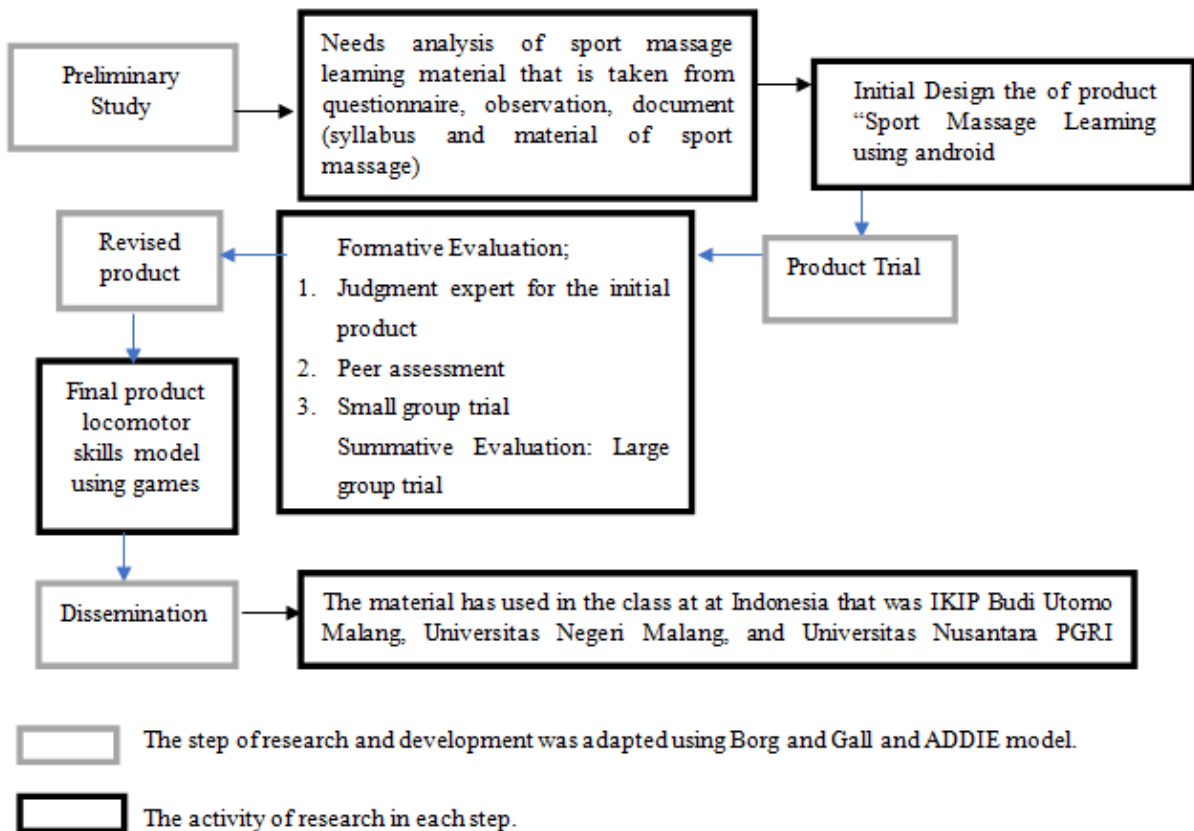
Preliminary Study

Needs analysis of sport massage learning material that is taken from questionnaire, observation, document (syllabus and material of sport massage)

Initial Design the of product "Sport Massage Learning using android

Product Trial

Formative Evaluation;
1. Judgment expert for the initial product
2. Peer assessment
3. Small group trial
Summative Evaluation: Large group trial

Revised product

Final product locomotor skills model using games

Dissemination

The material has used in the class at at Indonesia that was IKIP Budi Utomo Malang, Universitas Negeri Malang, and Universitas Nusantara PGRI

The step of research and development was adapted using Borg and Gall and ADDIE model.

The activity of research in each step.